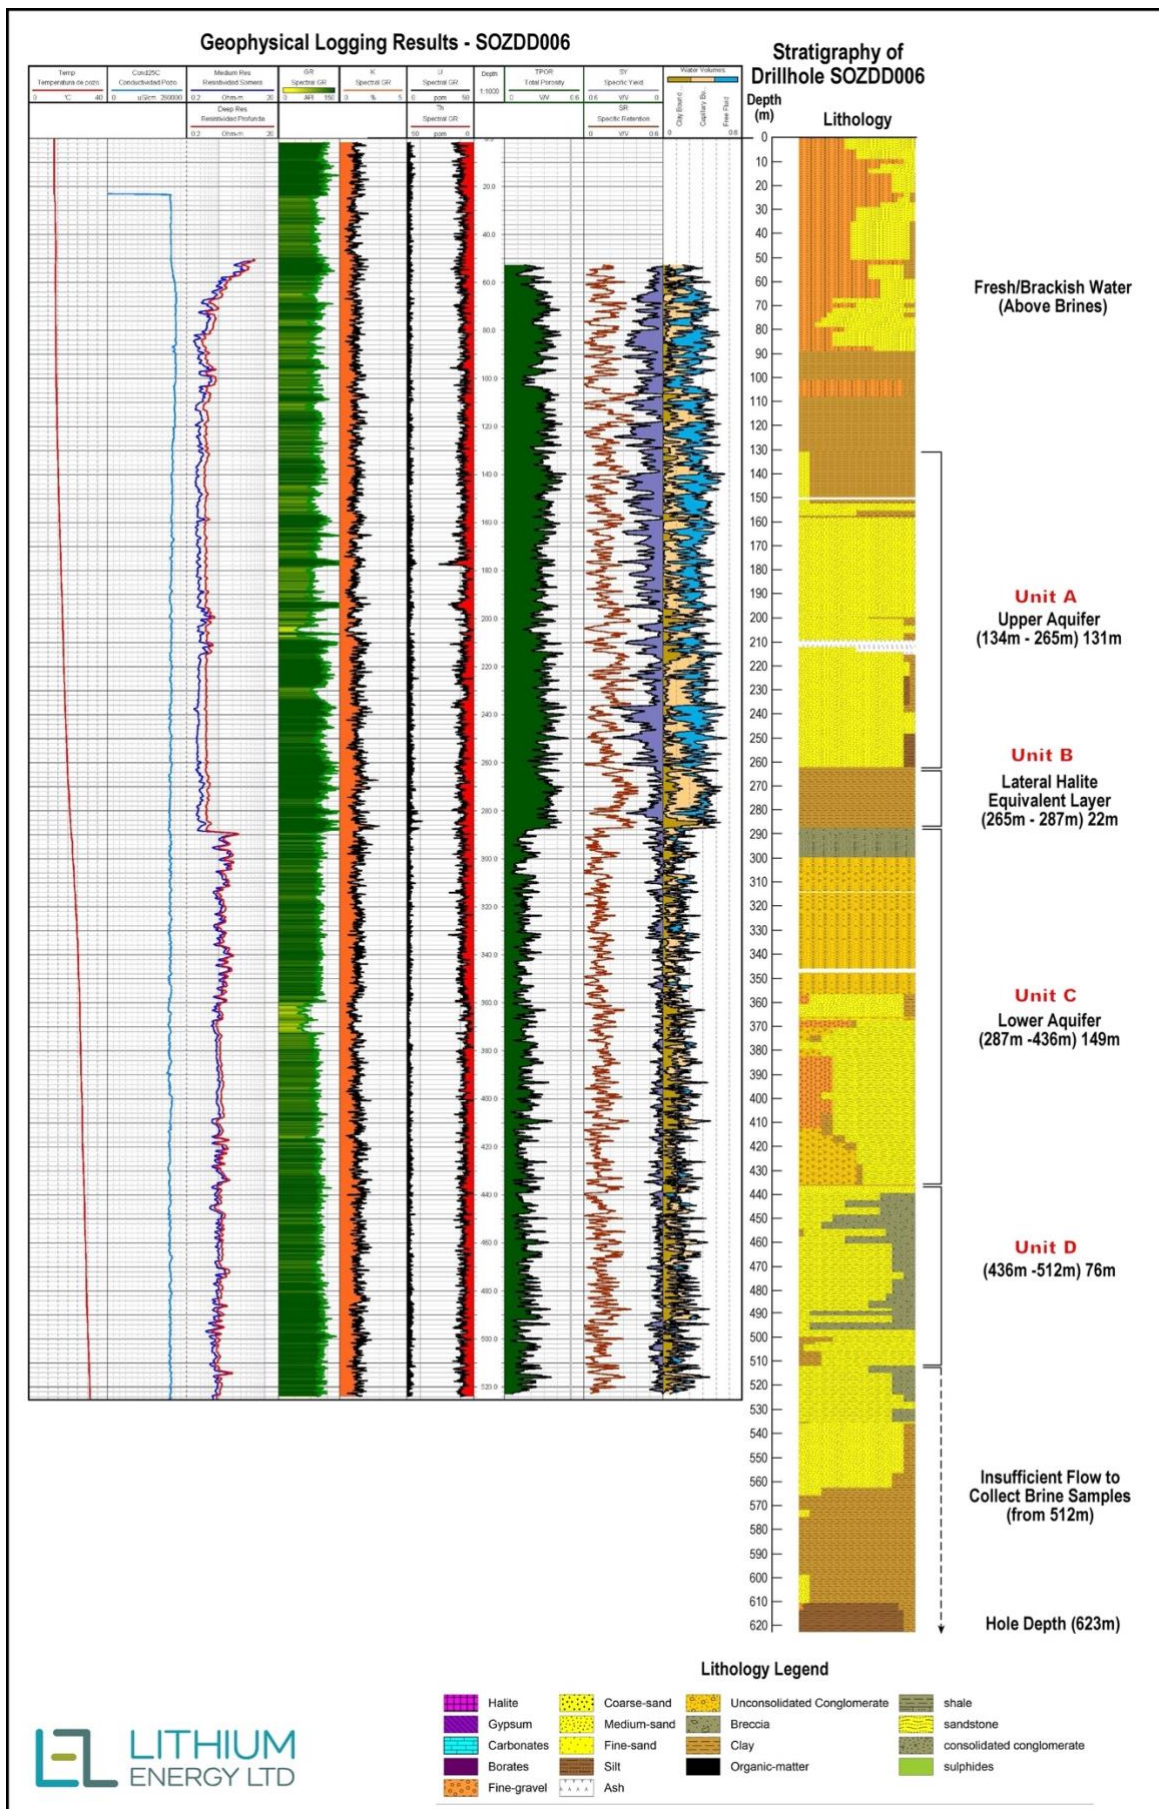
Geophysical Logging Results - SOZDD006

| Temp Temperatura de pozo 0 °C 40 | Cond25C Conductividad Pozo 0 uS/cm 260000 | Medium Res Resistividad Somera 0.2 Ohm-m 20 Deep Res Resistividad Profunda 0.2 Ohm-m 20 | GR Spectral GR 0 API 150 | K Spectral GR 0 % 5 | U Spectral GR 0 ppm 50 Th Spectral GR 50 ppm 0 | Depth 1:1000 | TPOR Total Porosity 0 V/V 0.6 | SY Specific Yield 0.6 V/V 0 SR Specific Retention 0 V/V 0.6 | Water Volumes Clay Bound Capillary Bo. Free Fluid 0 0.6 |

20.0 40.0 60.0 80.0 100.0 120.0 140.0 160.0 180.0 200.0 220.0 240.0 260.0 280.0 300.0 320.0 340.0 360.0 380.0 400.0 420.0 440.0 460.0 480.0 500.0 520.0

Stratigraphy of Drillhole SOZDD006

Depth (m)

Lithology

0 10 20 30 40 50 60 70 80 90 100 110 120 130 140 150 160 170 180 190 200 210 220 230 240 250 260 270 280 290 300 310 320 330 340 350 360 370 380 390 400 410 420 430 440 450 460 470 480 490 500 510 520 530 540 550 560 570 580 590 600 610 620

Fresh/Brackish Water (Above Brines)

Unit A
Upper Aquifer (134m - 265m) 131m

Unit B
Lateral Halite Equivalent Layer (265m - 287m) 22m

Unit C
Lower Aquifer (287m -436m) 149m

Unit D
(436m -512m) 76m

Insufficient Flow to Collect Brine Samples (from 512m)

Hole Depth (623m)

Lithology Legend

Halite
Gypsum
Carbonates
Borates
Fine-gravel
Coarse-sand
Medium-sand
Fine-sand
Silt
Ash
Unconsolidated Conglomerate
Breccia
Clay
Organic-matter
shale
sandstone
consolidated conglomerate
sulphides

LITHIUM ENERGY LTD